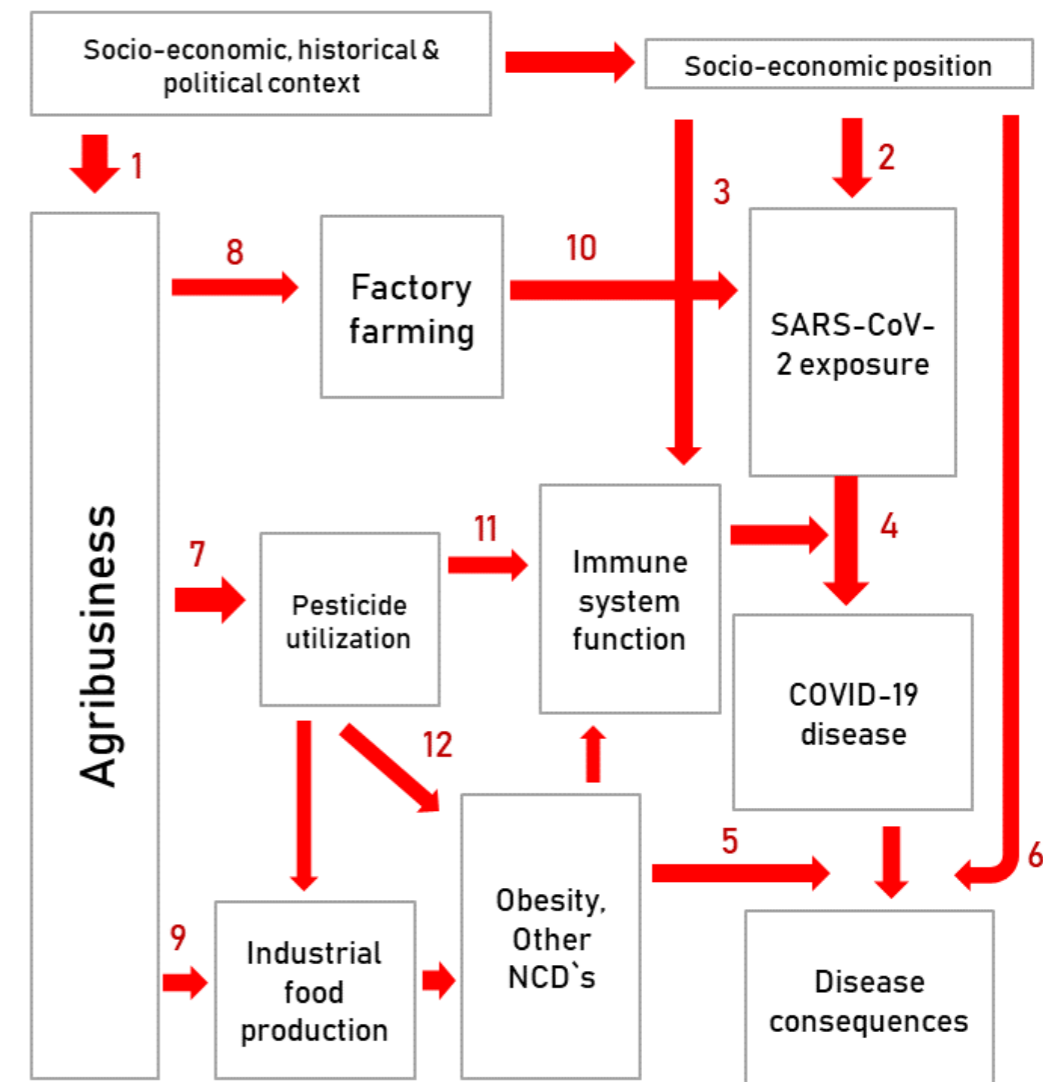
Socio-economic, historical & political context

Socio-economic position

1

2

3

Agribusiness

8

Factory farming

10

SARS-CoV-2 exposure

7

Pesticide utilization

11

Immune system function

4

COVID-19 disease

12

5

6

9

Industrial food production

Obesity, Other NCD`s

Disease consequences